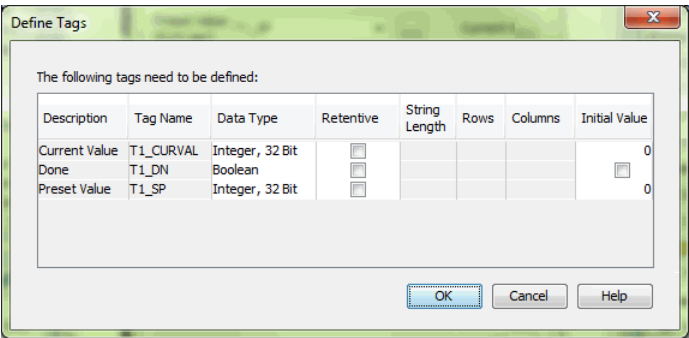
Define Tags

The following tags need to be defined:

| Description | Tag Name | Data Type | Retentive | String Length | Rows | Columns | Initial Value |
|---|---|---|---|---|---|---|---|
| Current Value | T1_CURVAL | Integer, 32 Bit | | | | | 0 |
| Done | T1_DN | Boolean | | | | | |
| Preset Value | T1_SP | Integer, 32 Bit | | | | | 0 |

OK Cancel Help